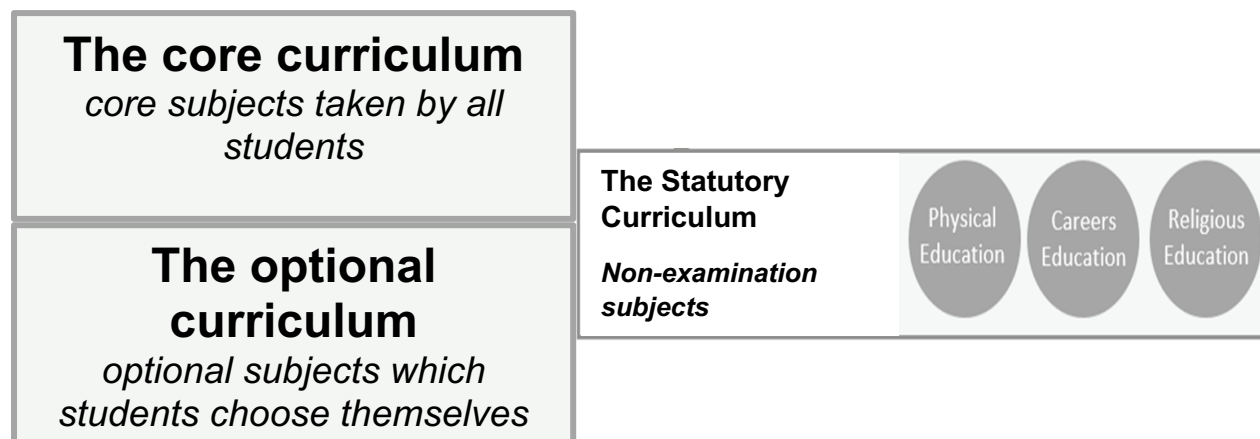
The core curriculum
core subjects taken by all students

The optional curriculum
optional subjects which students choose themselves

The Statutory Curriculum
Non-examination subjects

Physical Education

Careers Education

Religious Education